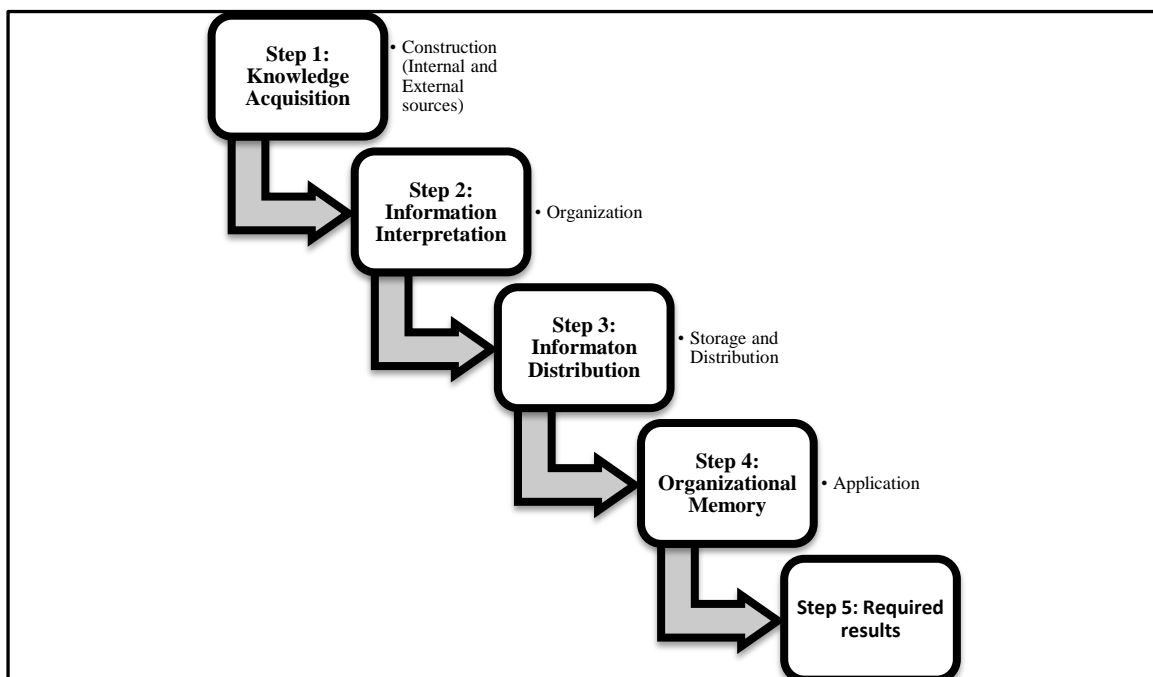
Step 1: Knowledge Acquisition

• Construction (Internal and External sources)

Step 2: Information Interpretation

• Organization

Step 3: Informaton Distribution

• Storage and Distribution

Step 4: Organizational Memory

• Application

Step 5: Required results